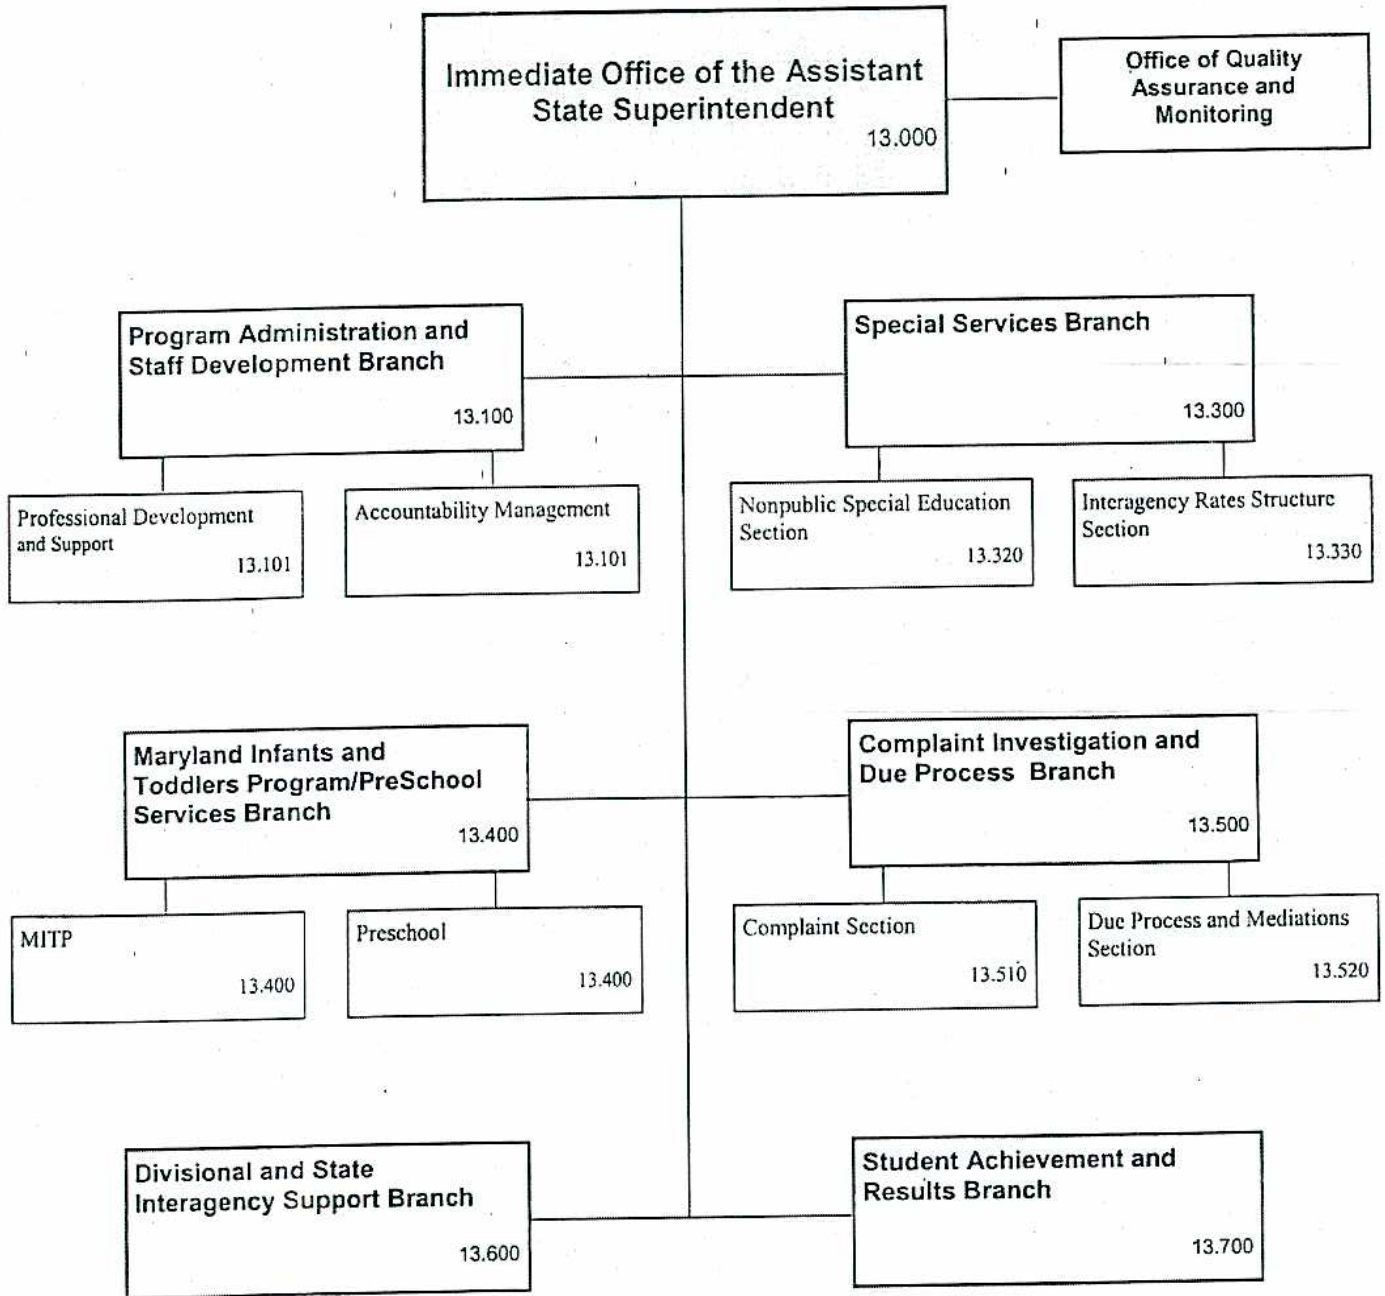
Immediate Office of the Assistant State Superintendent
13.000

Office of Quality Assurance and Monitoring

Program Administration and Staff Development Branch
13.100

Special Services Branch
13.300

Professional Development and Support
13.101

Accountability Management
13.101

Nonpublic Special Education Section
13.320

Interagency Rates Structure Section
13.330

Maryland Infants and Toddlers Program/PreSchool Services Branch
13.400

Complaint Investigation and Due Process Branch
13.500

MITP
13.400

Preschool
13.400

Complaint Section
13.510

Due Process and Mediations Section
13.520

Divisional and State Interagency Support Branch
13.600

Student Achievement and Results Branch
13.700